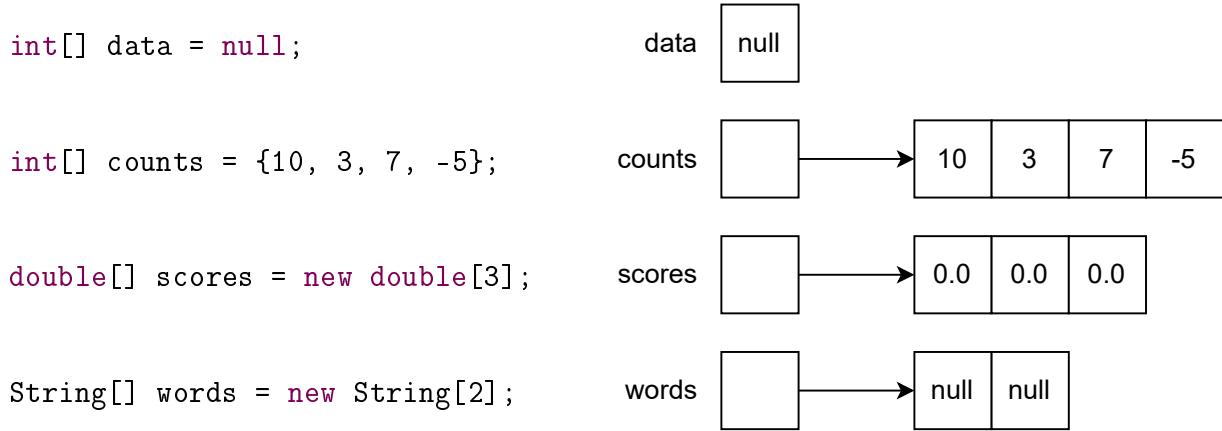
int[] data = null;

data null

int[] counts = {10, 3, 7, -5};

counts

| 10 | 3 | 7 | -5 |
|---|---|---|---|

double[] scores = new double[3];

scores

| 0.0 | 0.0 | 0.0 |
|---|---|---|

String[] words = new String[2];

words

| null | null |
|---|---|